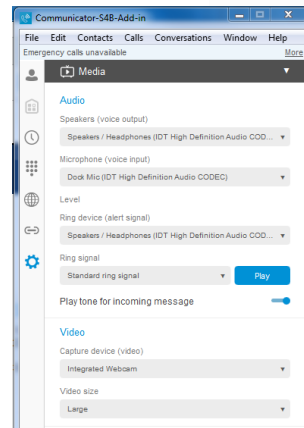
Communicator-S4B-Add-in

File Edit Contacts Calls Conversations Window Help

Emergency calls unavailable

More

Media

Audio

Speakers (voice output)

Speakers / Headphones (IDT High Definition Audio CODE...

Microphone (voice input)

Dock Mic (IDT High Definition Audio CODEC)

Level

Ring device (alert signal)

Speakers / Headphones (IDT High Definition Audio COD...

Ring signal

Standard ring signal

Play

Play tone for incoming message

Video

Capture device (video)

Integrated Webcam

Video size

Large